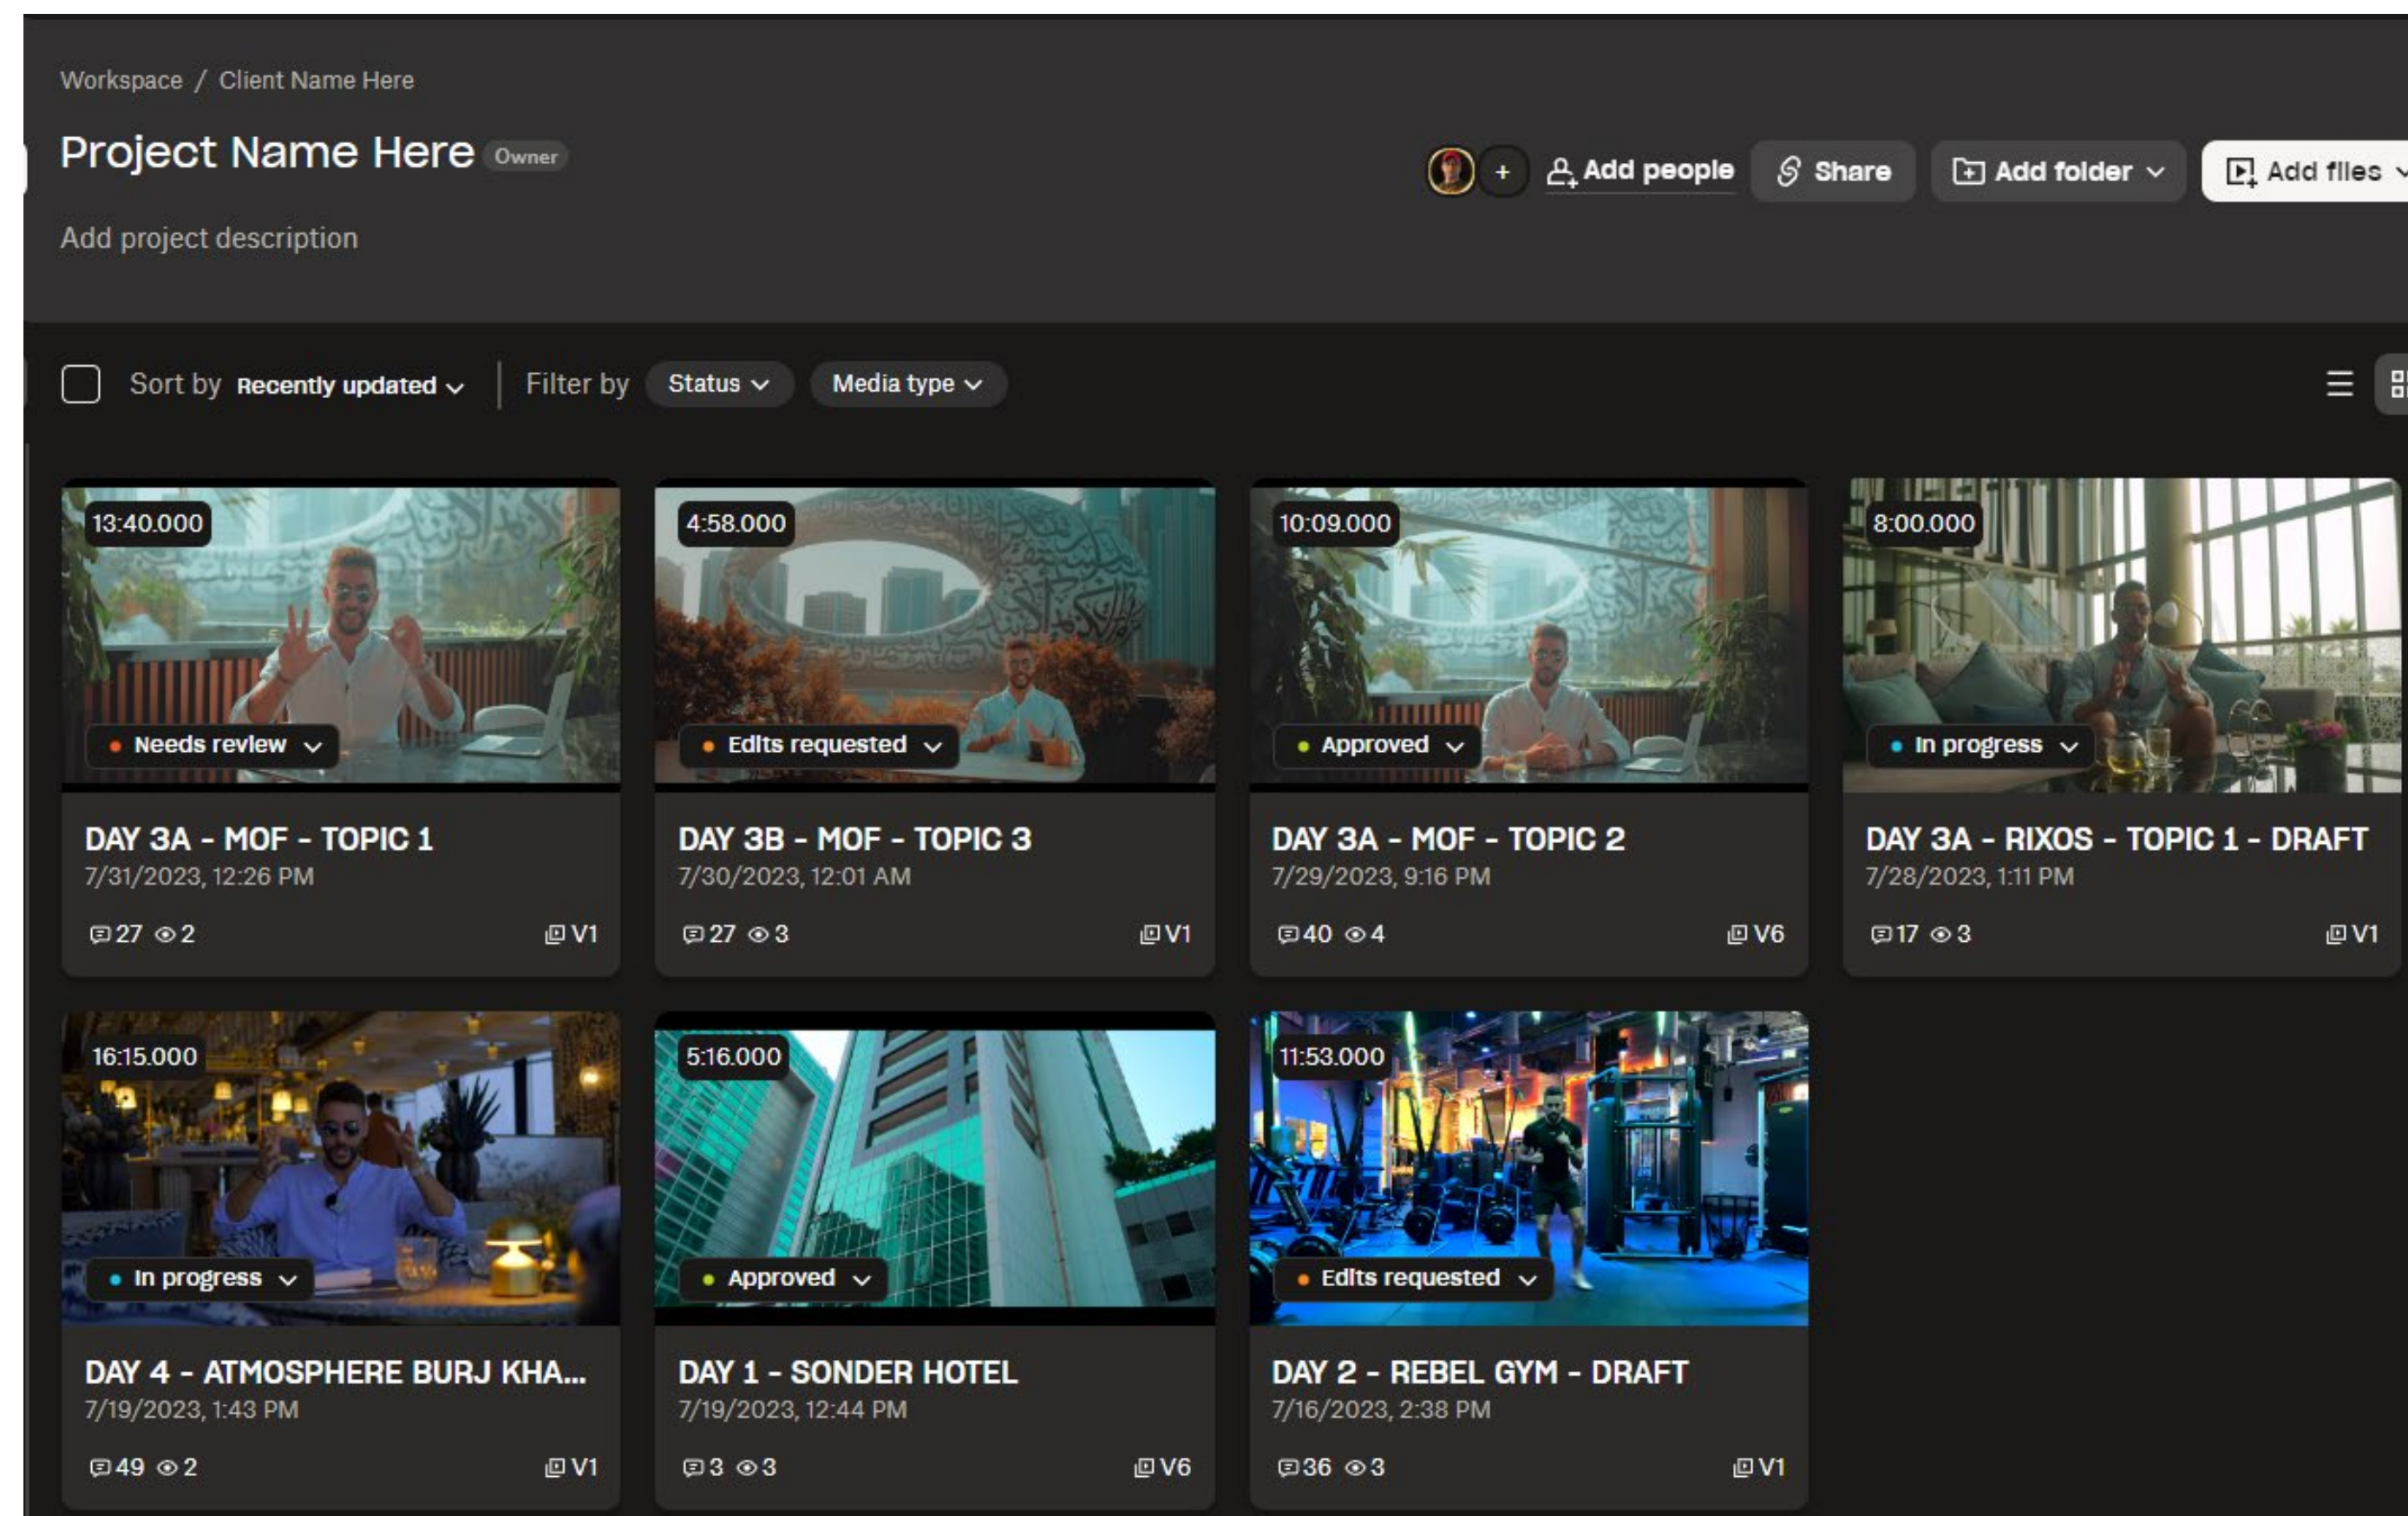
Workspace / Client Name Here

Project Name Here Owner

+ Add people Share Add folder Add files

Add project description

Sort by Recently updated Filter by Status Media type

13:40.000
Needs review
DAY 3A - MOF - TOPIC 1
7/31/2023, 12:26 PM
27 2 V1

4:58.000
Edits requested
DAY 3B - MOF - TOPIC 3
7/30/2023, 12:01 AM
27 3 V1

10:09.000
Approved
DAY 3A - MOF - TOPIC 2
7/29/2023, 9:16 PM
40 4 V6

8:00.000
In progress
DAY 3A - RIXOS - TOPIC 1 - DRAFT
7/28/2023, 1:11 PM
17 3 V1

16:15.000
In progress
DAY 4 - ATMOSPHERE BURJ KHA...
7/19/2023, 1:43 PM
49 2 V1

5:16.000
Approved
DAY 1 - SONDER HOTEL
7/19/2023, 12:44 PM
3 3 V6

11:53.000
Edits requested
DAY 2 - REBEL GYM - DRAFT
7/16/2023, 2:38 PM
36 3 V1